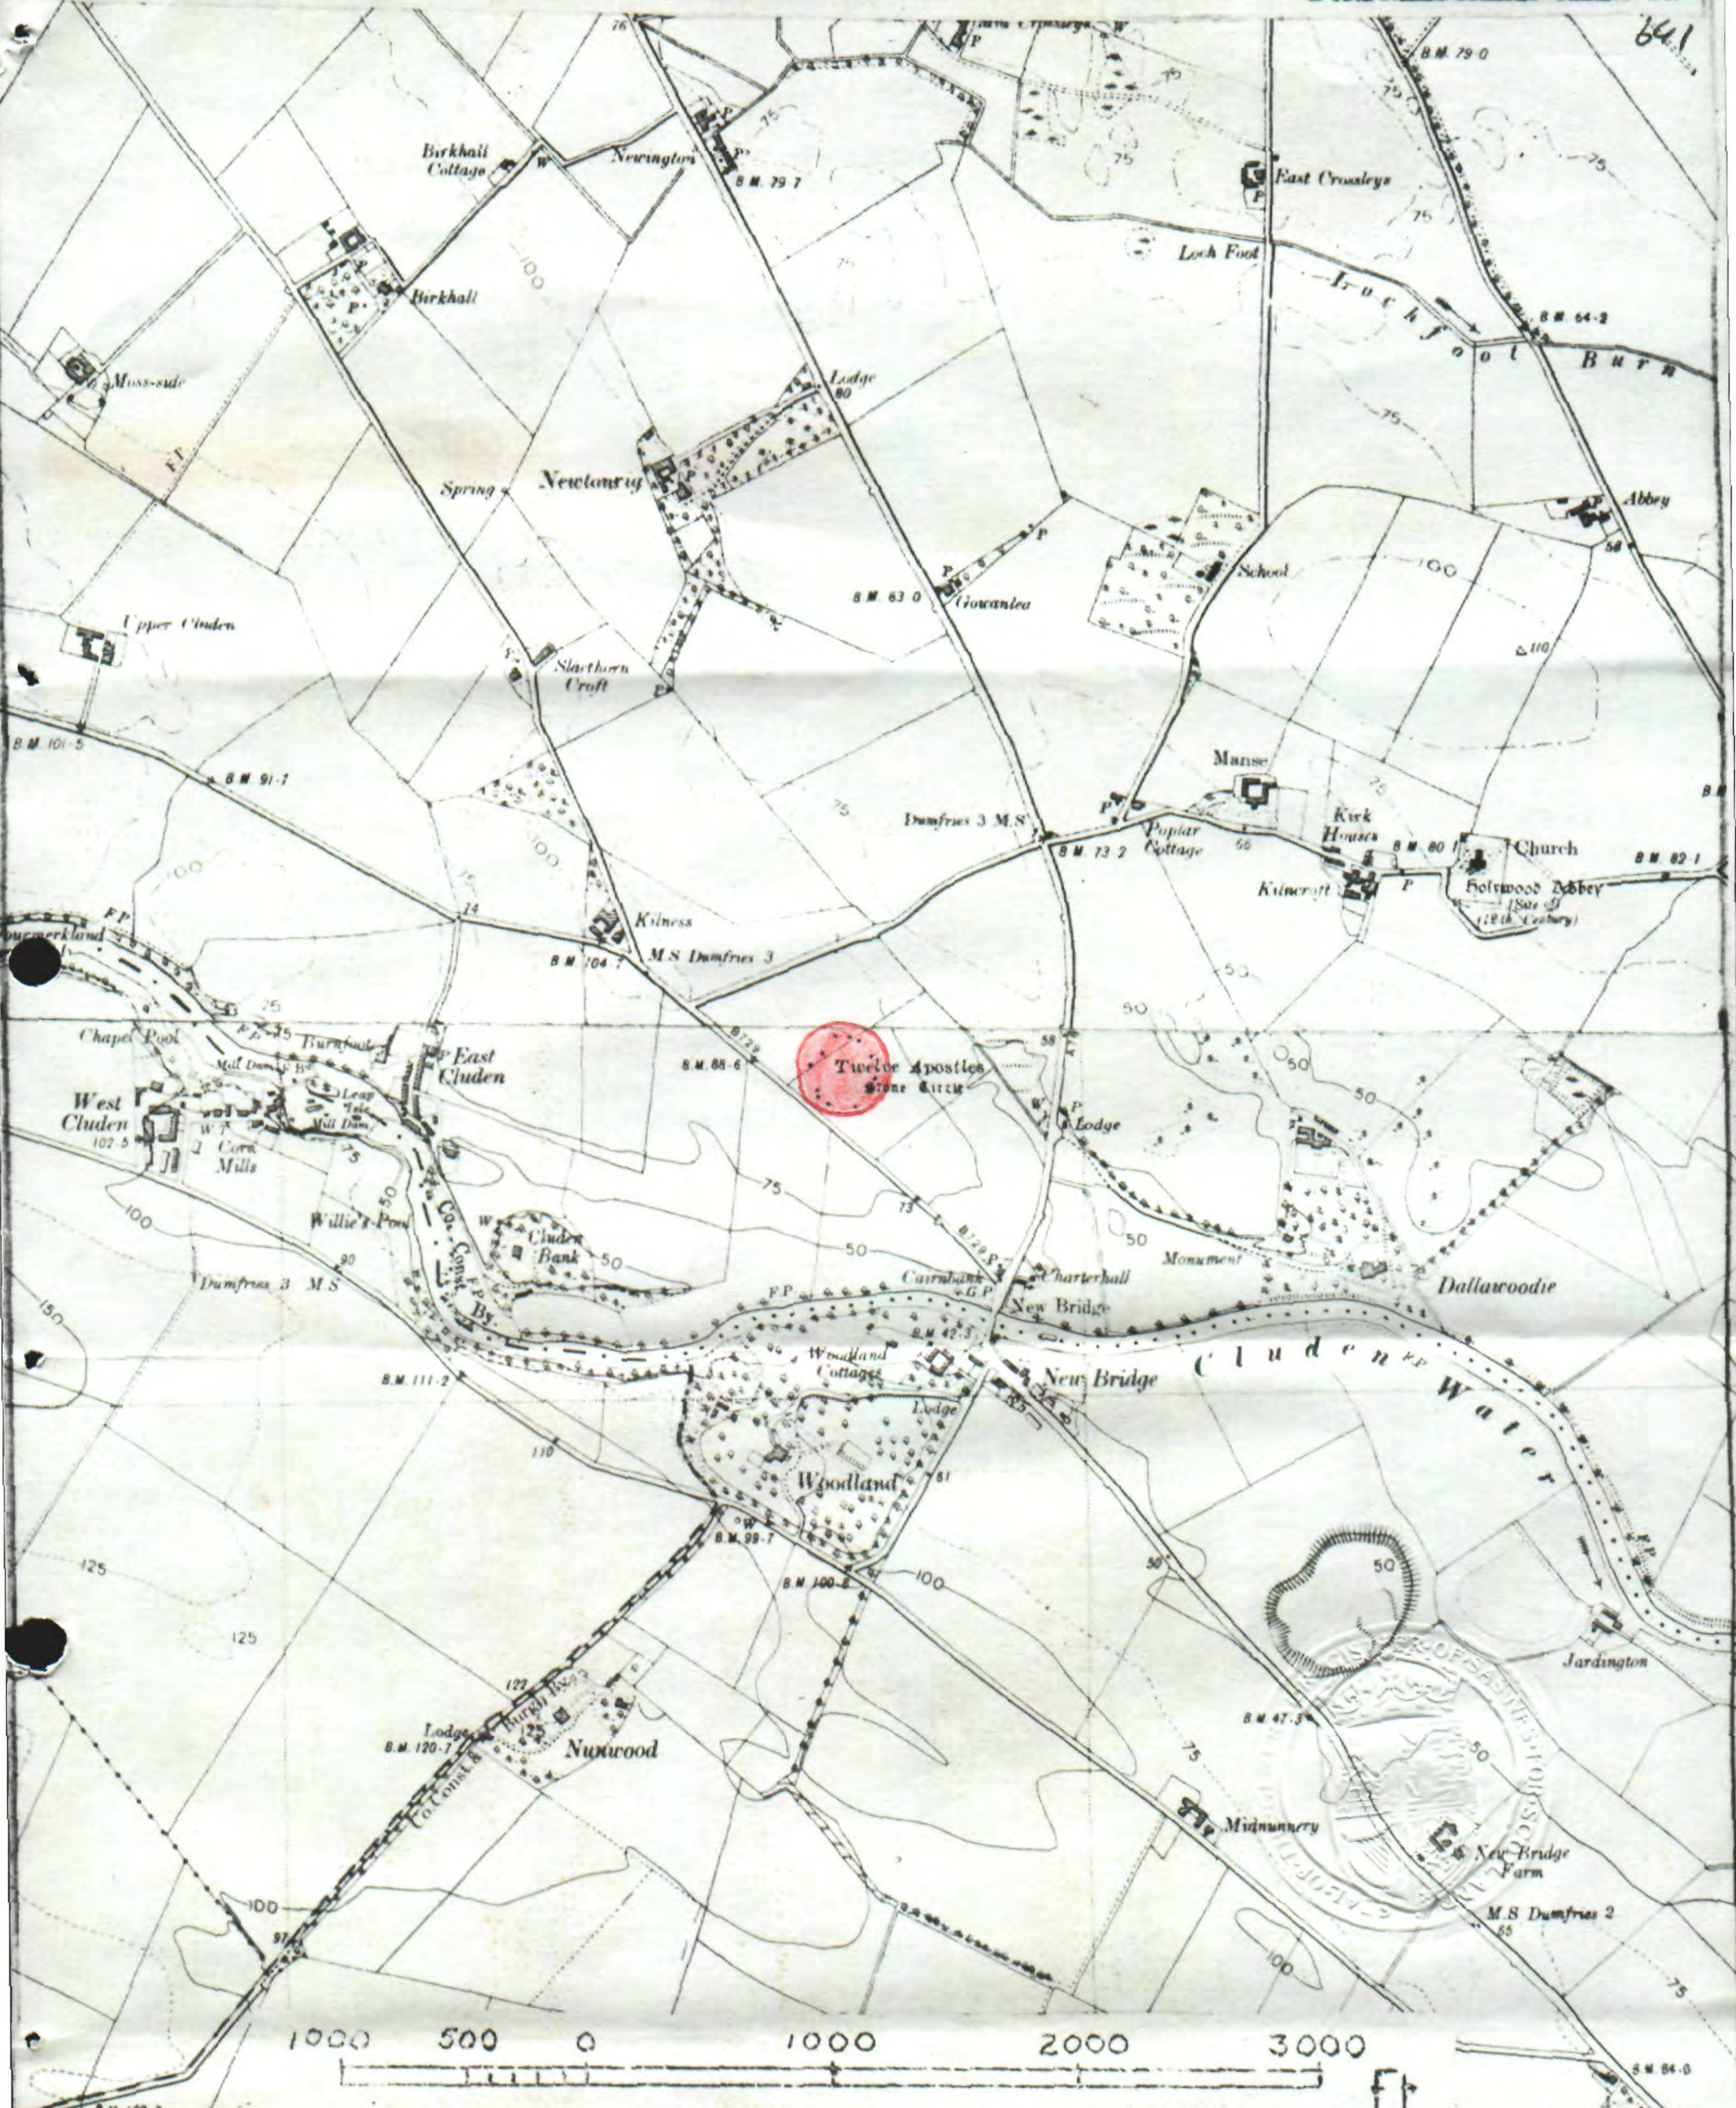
641

B.M. 79·0

East Crossleys

Birkhall Cottage

Newington

B.M. 79·7

Birkhall

Loch Foot

Lochfoot Burn

B.M. 64·2

Moss-side

F.P.

Lodge 80

Spring

Newtonairg

Abbey

B.M. 63·0

Gowanlea

School

Upper Cluden

Slacthorn Croft

B.M. 101·5

B.M. 91·7

Manse

Dumfries 3 M.S.

B.M. 73·2

Poplar Cottage

Kirk Houses

B.M. 80·1

Church

B.M. 82·1

Kilncroft

Holywood Abbey (Site of) (12th Century)

Kilness

B.M. 104·7

M.S. Dumfries 3

Chapel Pool

Burnfoot

East Cluden

B.M. 88·6

Twelve Apostles Stone Circle

West Cluden

102·5

Corn Mills

Lodge

Willie's Pool

Cluden Bank

Co. Const. By.

Monument

Dallawoodie

Dumfries 3 M.S.

Cairnbank

Charterhall

New Bridge

B.M. 47·3

Woodland Cottages

New Bridge

Cluden Water

B.M. 111·2

Lodge

Woodland

B.M. 99·7

B.M. 100·6

Jardington

Lodge

B.M. 120·7

Nunwood

B.M. 47·3

Midnunnery

New Bridge Farm

M.S. Dumfries 2

1000 500 0 1000 2000 3000

Ft

B.M. 64·0